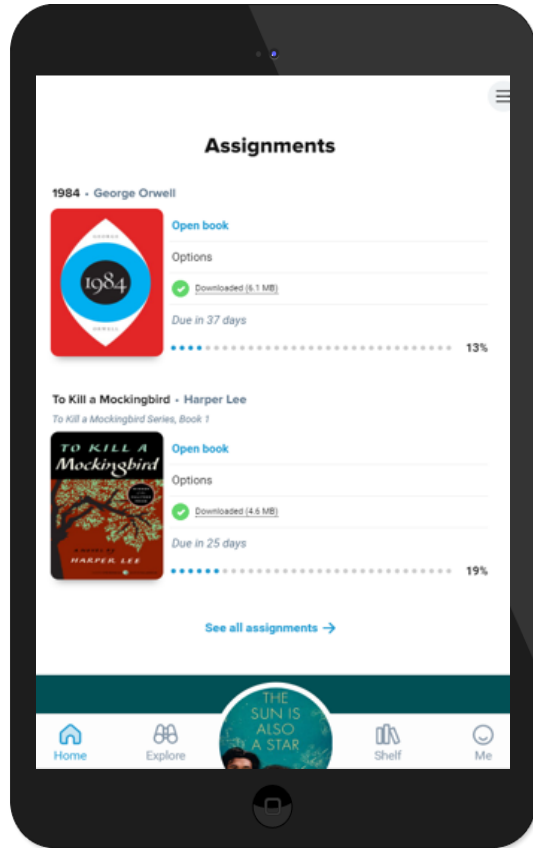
Assignments

1984 • George Orwell

GEORGE
1984
ORWELL

Open book

Options

Downloaded (6.1 MB)

Due in 37 days

13%

To Kill a Mockingbird • Harper Lee

To Kill a Mockingbird Series, Book 1

TO KILL A Mockingbird

A NOVEL BY HARPER LEE

Open book

Options

Downloaded (4.6 MB)

Due in 25 days

19%

See all assignments →

THE SUN IS ALSO A STAR

Home

Explore

Shelf

Me